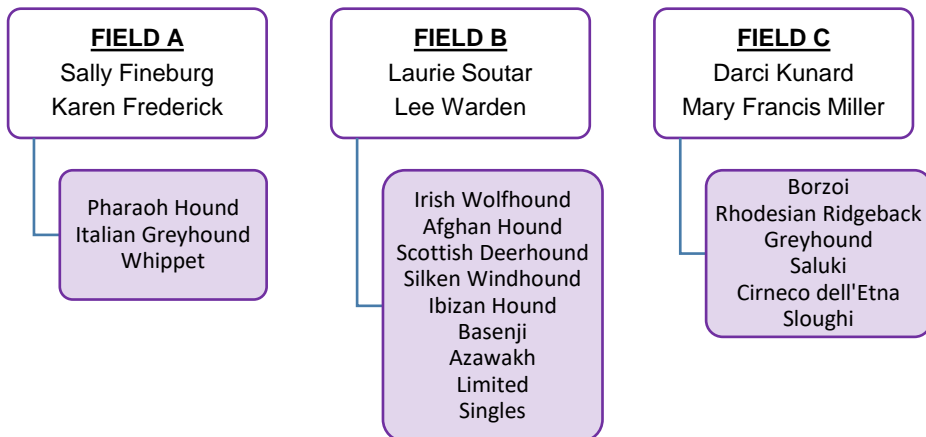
FIELD A
Sally Fineburg
Karen Frederick

Pharaoh Hound
Italian Greyhound
Whippet

FIELD B
Laurie Soutar
Lee Warden

Irish Wolfhound
Afghan Hound
Scottish Deerhound
Silken Windhound
Ibizan Hound
Basenji
Azawakh
Limited
Singles

FIELD C
Darci Kunard
Mary Francis Miller

Borzoi
Rhodesian Ridgeback
Greyhound
Saluki
Cirneco dell'Etna
Sloughi